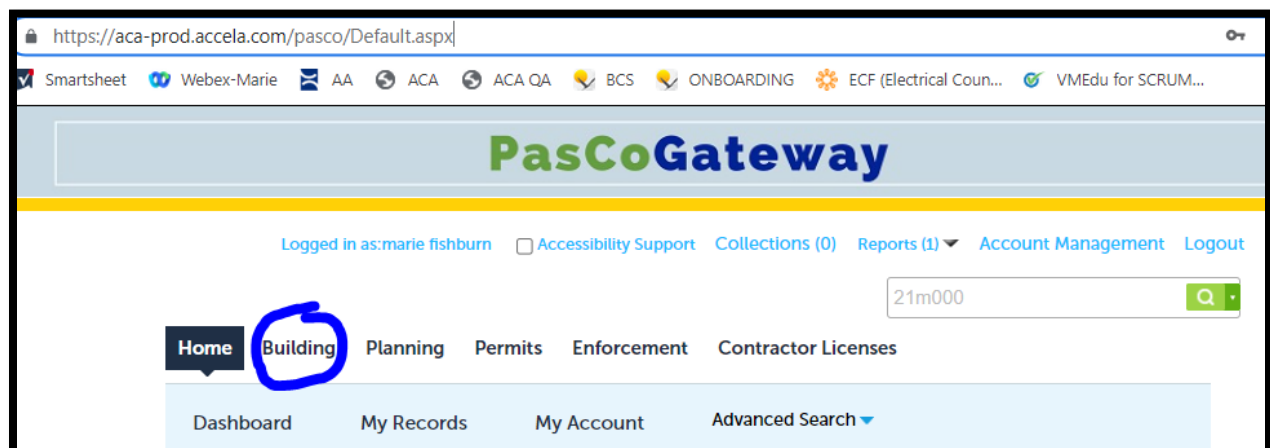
https://aca-prod.accela.com/pasco/Default.aspx

Smartsheet Webex-Marie AA ACA ACA QA BCS ONBOARDING ECF (Electrical Coun... VMEdu for SCRUM...

PasCoGateway

Logged in as:marie fishburn Accessibility Support Collections (0) Reports (1) Account Management Logout

21m000

Home Building Planning Permits Enforcement Contractor Licenses

Dashboard My Records My Account Advanced Search